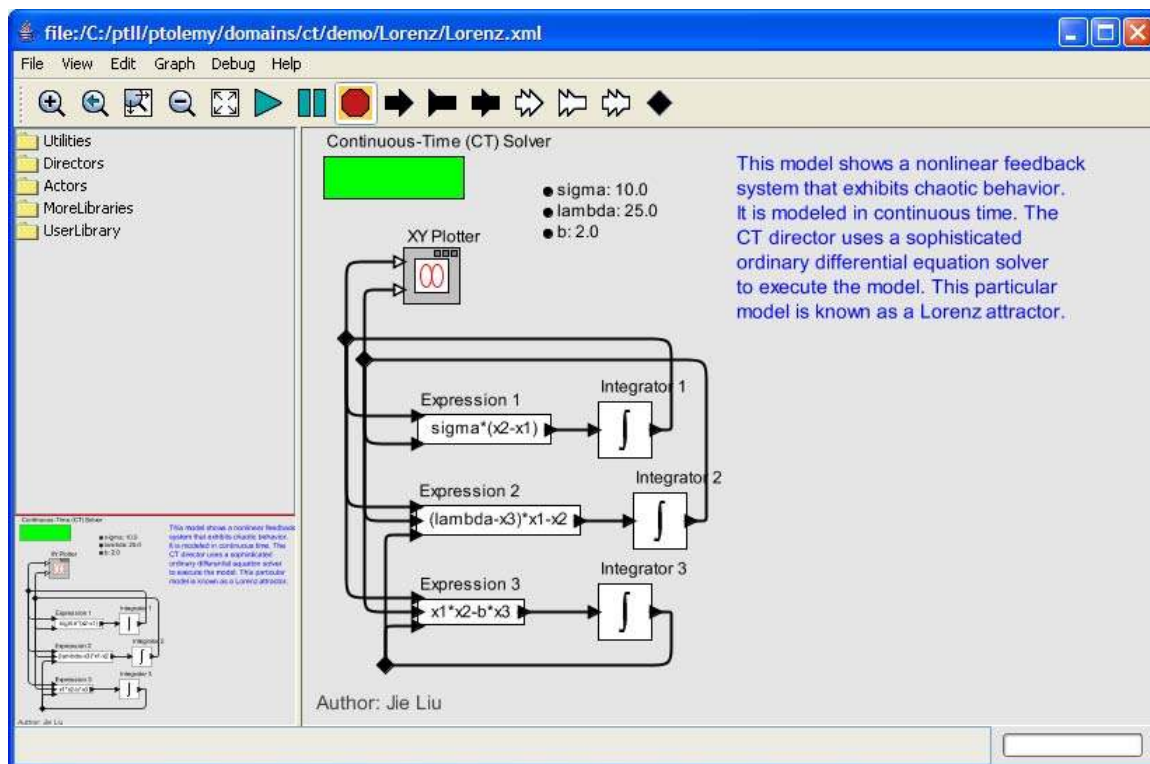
file:/C:/ptII/ptolemy/domains/ct/demo/Lorenz/Lorenz.xml

File View Edit Graph Debug Help

Utilities
Directors
Actors
MoreLibraries
UserLibrary

Continuous-Time (CT) Solver

sigma: 10.0
lambda: 25.0
b: 2.0

This model shows a nonlinear feedback system that exhibits chaotic behavior. It is modeled in continuous time. The CT director uses a sophisticated ordinary differential equation solver to execute the model. This particular model is known as a Lorenz attractor.

XY Plotter

Expression 1
sigma*(x2-x1)
Integrator 1

Expression 2
(lambda-x3)*x1-x2
Integrator 2

Expression 3
x1*x2-b*x3
Integrator 3

Author: Jie Liu

Continuous-Time (CT) Solver
sigma: 10.0
lambda: 25.0
b: 2.0
This model shows a nonlinear feedback system that exhibits chaotic behavior. It is modeled in continuous time. The CT director uses a sophisticated ordinary differential equation solver to execute the model. This particular model is known as a Lorenz attractor.
XY Plotter
Expression 1
sigma*(x2-x1)
Integrator 1
Expression 2
(lambda-x3)*x1-x2
Integrator 2
Expression 3
x1*x2-b*x3
Integrator 3
Author: Jie Liu